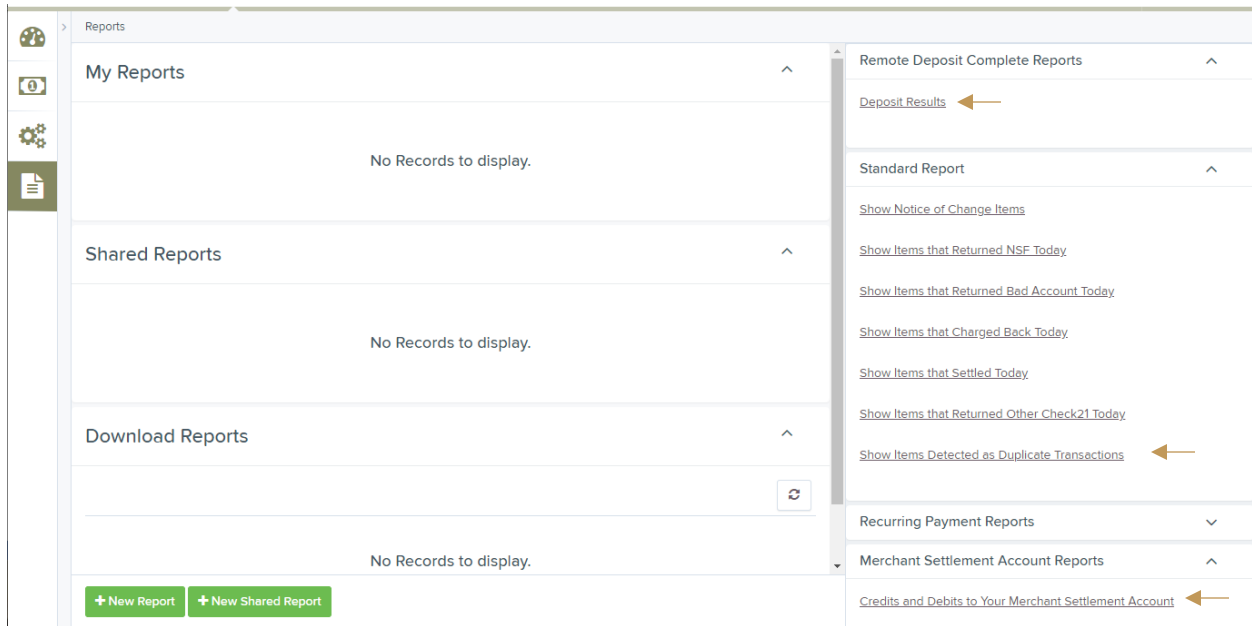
Reports

My Reports

No Records to display.

Shared Reports

No Records to display.

Download Reports

No Records to display.

+ New Report
+ New Shared Report

Remote Deposit Complete Reports

Deposit Results

Standard Report

Show Notice of Change Items

Show Items that Returned NSF Today

Show Items that Returned Bad Account Today

Show Items that Charged Back Today

Show Items that Settled Today

Show Items that Returned Other Check21 Today

Show Items Detected as Duplicate Transactions

Recurring Payment Reports

Merchant Settlement Account Reports

Credits and Debits to Your Merchant Settlement Account